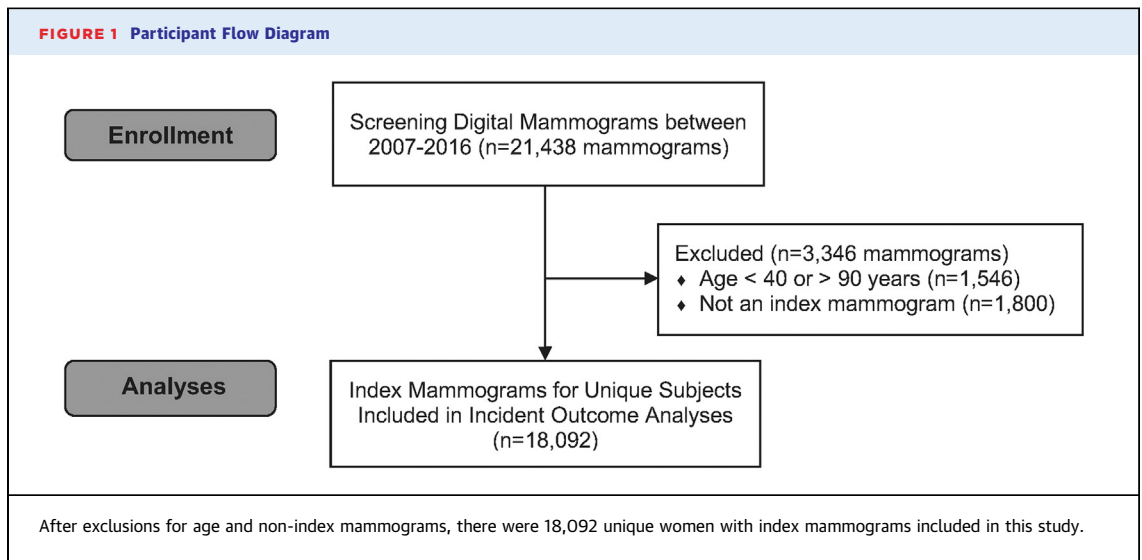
FIGURE 1 Participant Flow Diagram

Enrollment

Screening Digital Mammograms between 2007-2016 (n=21,438 mammograms)

Excluded (n=3,346 mammograms)
♦ Age < 40 or > 90 years (n=1,546)
♦ Not an index mammogram (n=1,800)

Analyses

Index Mammograms for Unique Subjects Included in Incident Outcome Analyses (n=18,092)

After exclusions for age and non-index mammograms, there were 18,092 unique women with index mammograms included in this study.